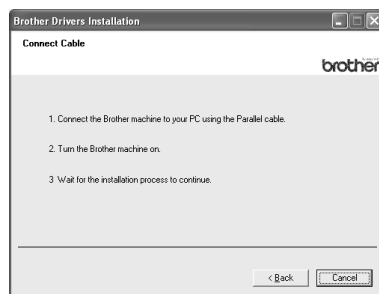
Brother Drivers Installation

Connect Cable

brother

1. Connect the Brother machine to your PC using the Parallel cable.

2. Turn the Brother machine on.

3 Wait for the installation process to continue.

< Back

Cancel